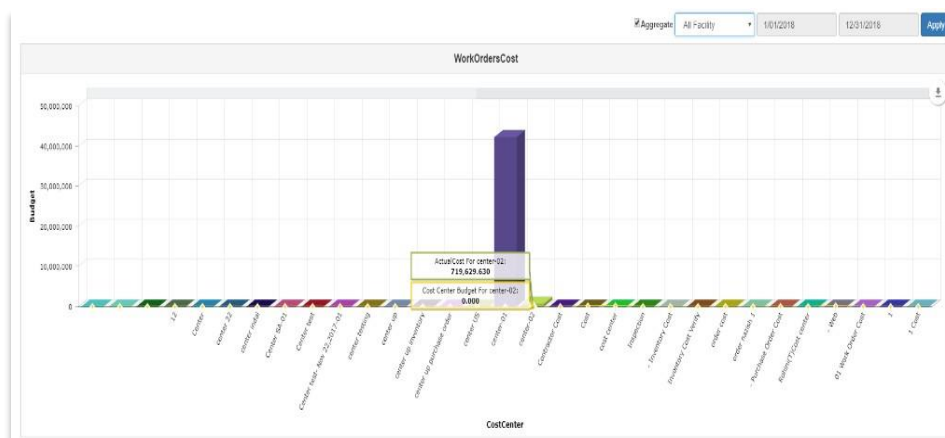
Aggregate All Facility 1/01/2018 12/31/2018 Apply

WorkOrdersCost

50,000,000
40,000,000
30,000,000
20,000,000
10,000,000
0

Budget

ActualCost For center-02:
719,629.630

Cost Center Budget For center-02:
0.000

12
Center
center 22
center mod
Center SA 01
Center test
Center test- Nov 22 2017 01
center testing
center up
center up inventory
center up purchase order
center US
center-01
center-02
Contractor Cost
Cost
cost center
inspection
- Inventory Cost
Inventory Cost Verify
order cost
order nazish 1
- Purchase Order Cost
Robin(T)Cost center
- Web
01 Work Order Cost
1
1 Cost

CostCenter